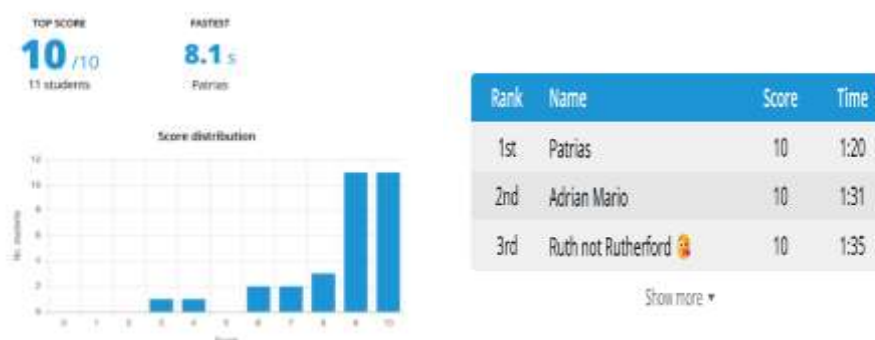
TOP SCORE
10 /10
11 students

FASTEST
8.1 s
Patrias

Score distribution

12
10
8
6
4
2
0

No. students

0 1 2 3 4 5 6 7 8 9 10

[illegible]

| Rank | Name | Score | Time |
|---|---|---|---|
| 1st | Patrias | 10 | 1:20 |
| 2nd | Adrian Mario | 10 | 1:31 |
| 3rd | Ruth not Rutherford | 10 | 1:35 |

Show more ▾